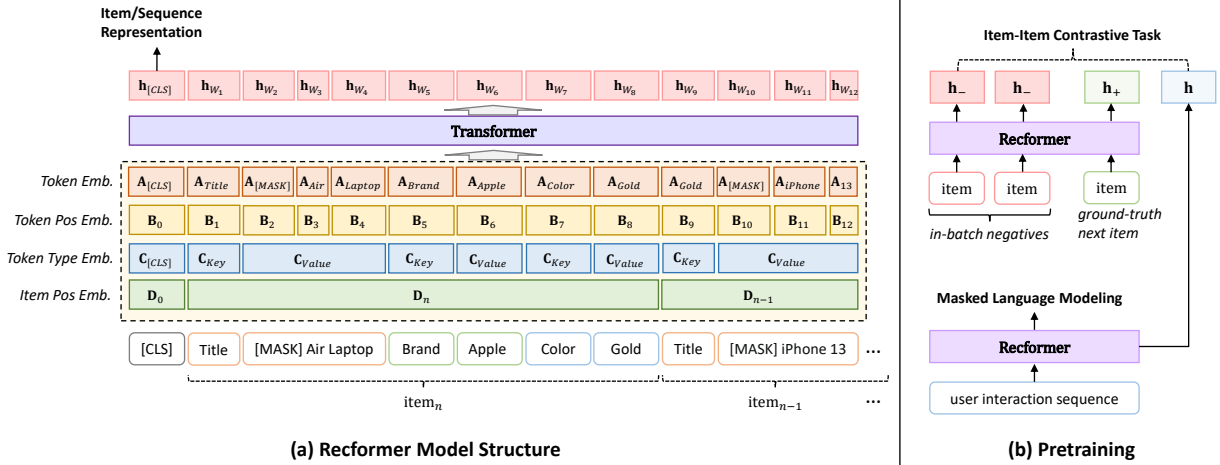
Item/Sequence Representation

| $\mathbf{h}_{[CLS]}$ | $\mathbf{h}_{W_1}$ | $\mathbf{h}_{W_2}$ | $\mathbf{h}_{W_3}$ | $\mathbf{h}_{W_4}$ | $\mathbf{h}_{W_5}$ | $\mathbf{h}_{W_6}$ | $\mathbf{h}_{W_7}$ | $\mathbf{h}_{W_8}$ | $\mathbf{h}_{W_9}$ | $\mathbf{h}_{W_{10}}$ | $\mathbf{h}_{W_{11}}$ | $\mathbf{h}_{W_{12}}$ |
|---|---|---|---|---|---|---|---|---|---|---|---|---|

Transformer

| Token Emb. | $\mathbf{A}_{[CLS]}$ | $\mathbf{A}_{Title}$ | $\mathbf{A}_{[MASK]}$ | $\mathbf{A}_{Air}$ | $\mathbf{A}_{Laptop}$ | $\mathbf{A}_{Brand}$ | $\mathbf{A}_{Apple}$ | $\mathbf{A}_{Color}$ | $\mathbf{A}_{Gold}$ | $\mathbf{A}_{Gold}$ | $\mathbf{A}_{[MASK]}$ | $\mathbf{A}_{iPhone}$ | $\mathbf{A}_{13}$ |
|---|---|---|---|---|---|---|---|---|---|---|---|---|---|
| Token Pos Emb. | $\mathbf{B}_0$ | $\mathbf{B}_1$ | $\mathbf{B}_2$ | $\mathbf{B}_3$ | $\mathbf{B}_4$ | $\mathbf{B}_5$ | $\mathbf{B}_6$ | $\mathbf{B}_7$ | $\mathbf{B}_8$ | $\mathbf{B}_9$ | $\mathbf{B}_{10}$ | $\mathbf{B}_{11}$ | $\mathbf{B}_{12}$ |
| Token Type Emb. | $\mathbf{C}_{[CLS]}$ | $\mathbf{C}_{Key}$ | $\mathbf{C}_{Value}$ | | | $\mathbf{C}_{Key}$ | $\mathbf{C}_{Value}$ | $\mathbf{C}_{Key}$ | $\mathbf{C}_{Value}$ | $\mathbf{C}_{Key}$ | $\mathbf{C}_{Value}$ | | |
| Item Pos Emb. | $\mathbf{D}_0$ | $\mathbf{D}_n$ | | | | | | | | $\mathbf{D}_{n-1}$ | | | |

[CLS] Title [MASK] Air Laptop Brand Apple Color Gold Title [MASK] iPhone 13 ...

$\text{item}_n$ $\text{item}_{n-1}$ ...

(a) Recformer Model Structure

Item-Item Contrastive Task

$\mathbf{h}_-$ $\mathbf{h}_-$ $\mathbf{h}_+$ $\mathbf{h}$

Recformer

item item item

in-batch negatives

ground-truth next item

Masked Language Modeling

Recformer

user interaction sequence

(b) Pretraining